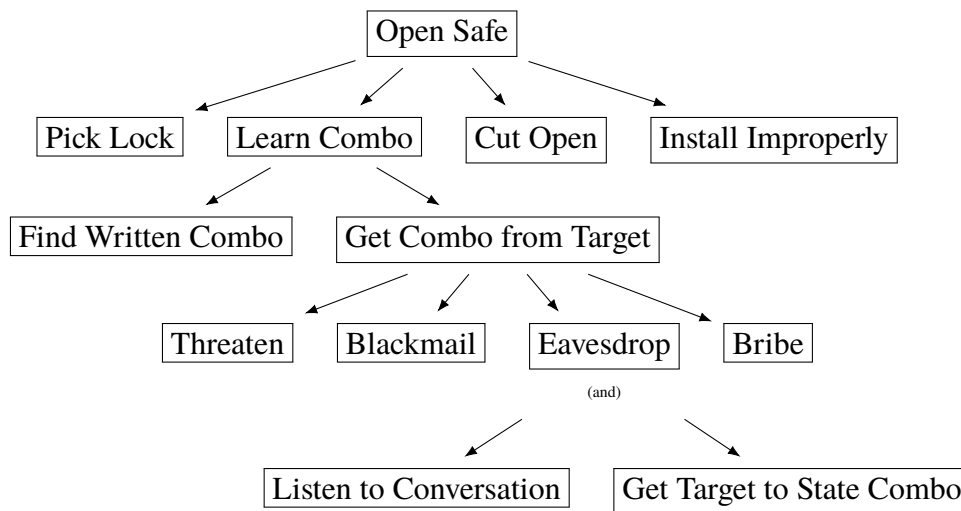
Open Safe

Pick Lock

Learn Combo

Cut Open

Install Improperly

Find Written Combo

Get Combo from Target

Threaten

Blackmail

Eavesdrop

Bribe

(and)

Listen to Conversation

Get Target to State Combo